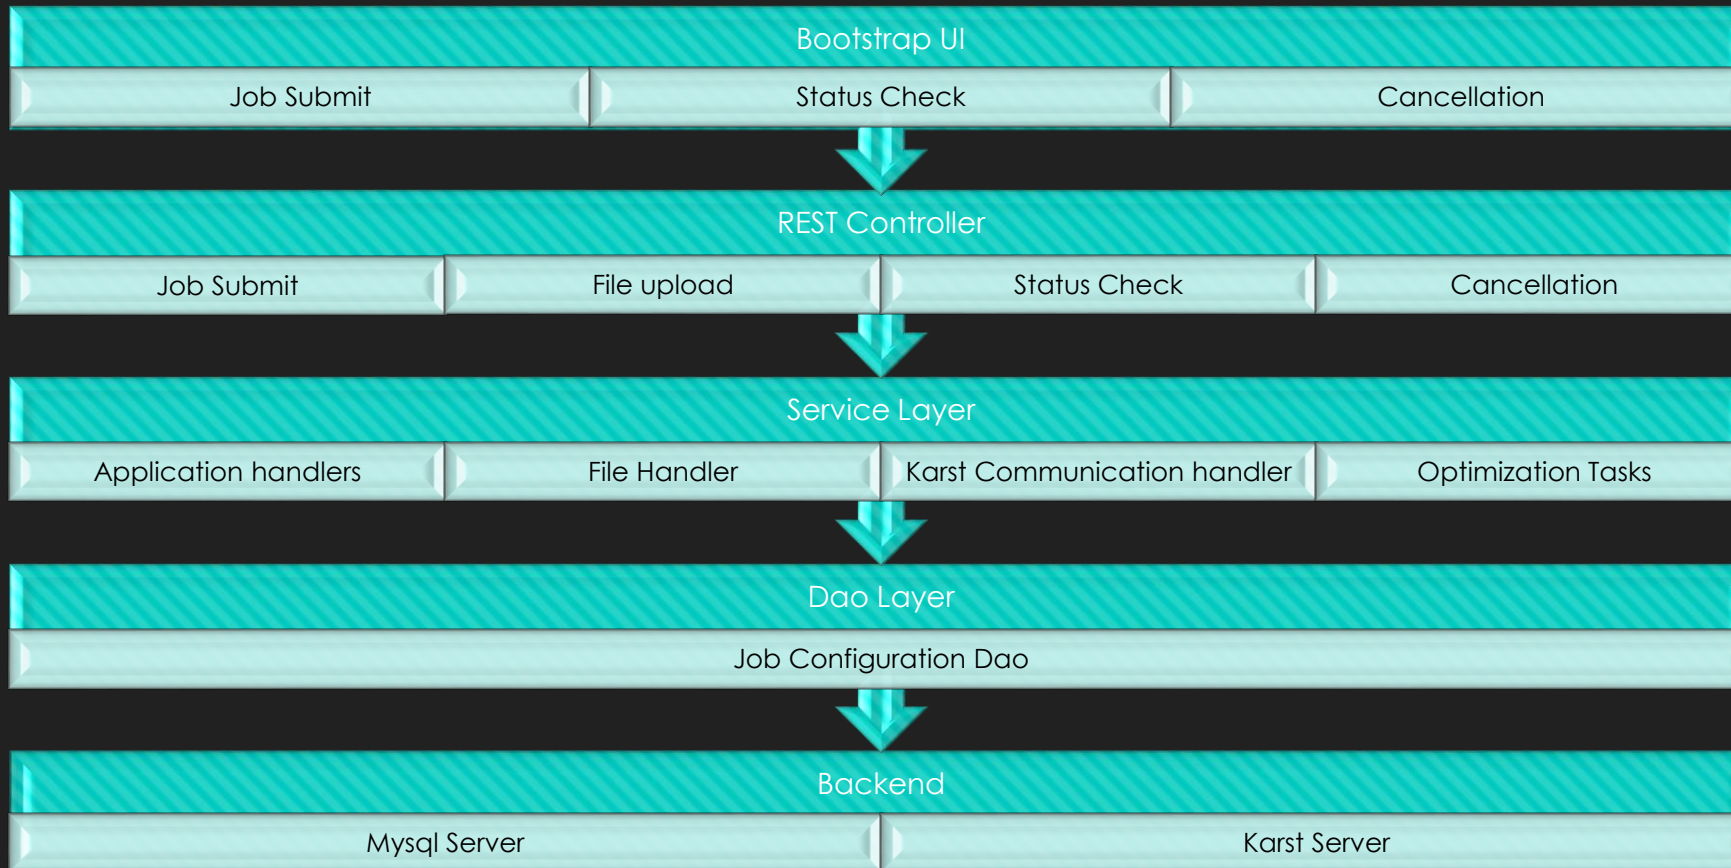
Bootstrap UI

Job Submit

Status Check

Cancellation

REST Controller

Job Submit

File upload

Status Check

Cancellation

Service Layer

Application handlers

File Handler

Karst Communication handler

Optimization Tasks

Dao Layer

Job Configuration Dao

Backend

Mysql Server

Karst Server